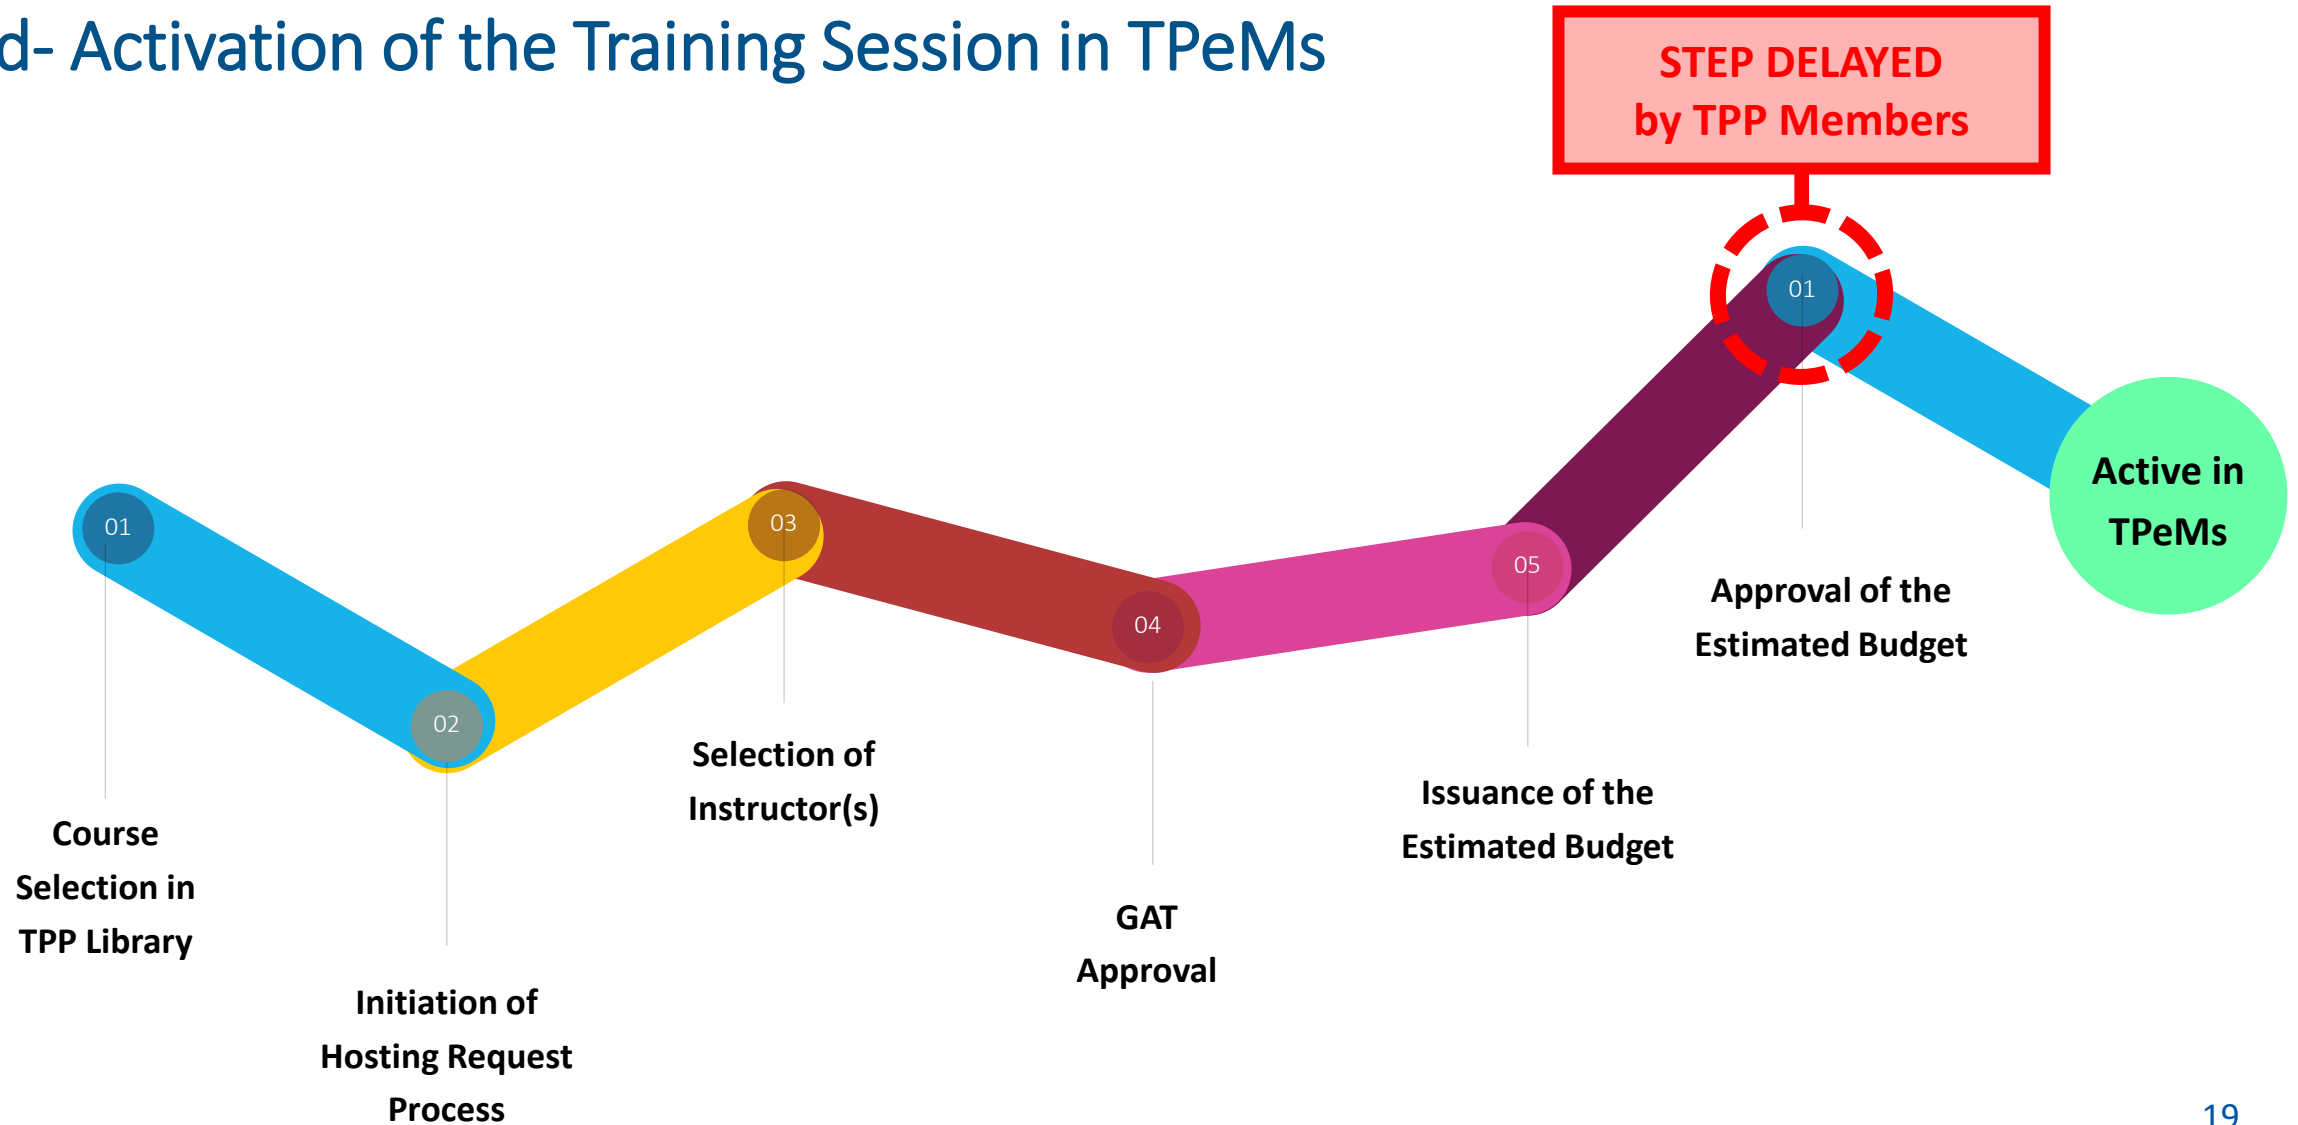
d- Activation of the Training Session in TPeMs

STEP DELAYED
by TPP Members

01

Course Selection in TPP Library

02

Initiation of Hosting Request Process

03

Selection of Instructor(s)

04

GAT Approval

05

Issuance of the Estimated Budget

01

Approval of the Estimated Budget

Active in TPeMs

19